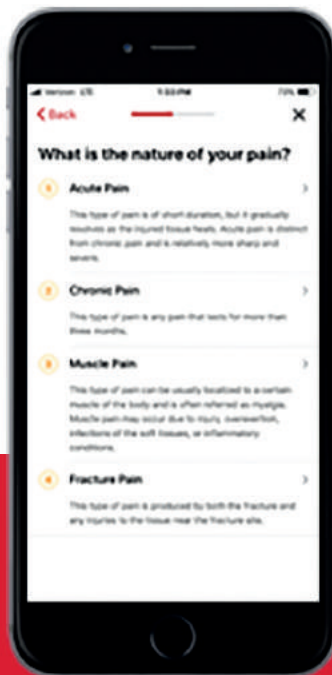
Verizon LTE 1:53 PM 70%

Back

What is the nature of your pain?

1 Acute Pain

This type of pain is of short duration, but it gradually resolves as the injured tissue heals. Acute pain is distinct from chronic pain and is relatively more sharp and severe.

2 Chronic Pain

This type of pain is any pain that lasts for more than three months.

3 Muscle Pain

This type of pain can be usually localized to a certain muscle of the body and is often referred as myalgia. Muscle pain may occur due to injury, overexertion, infections of the soft tissues, or inflammatory conditions.

4 Fracture Pain

This type of pain is produced by both the fracture and any injuries to the tissue near the fracture site.